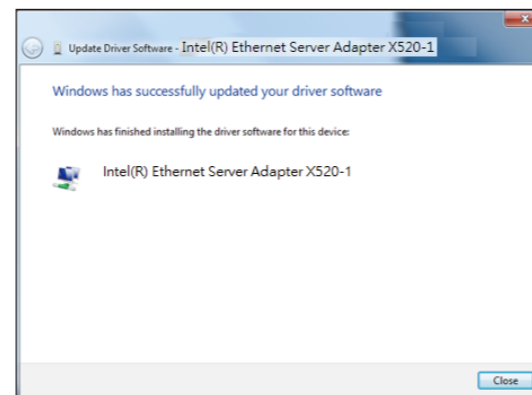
Update Driver Software - Intel(R) Ethernet Server Adapter X520-1

Windows has successfully updated your driver software

Windows has finished installing the driver software for this device:

Intel(R) Ethernet Server Adapter X520-1

Close